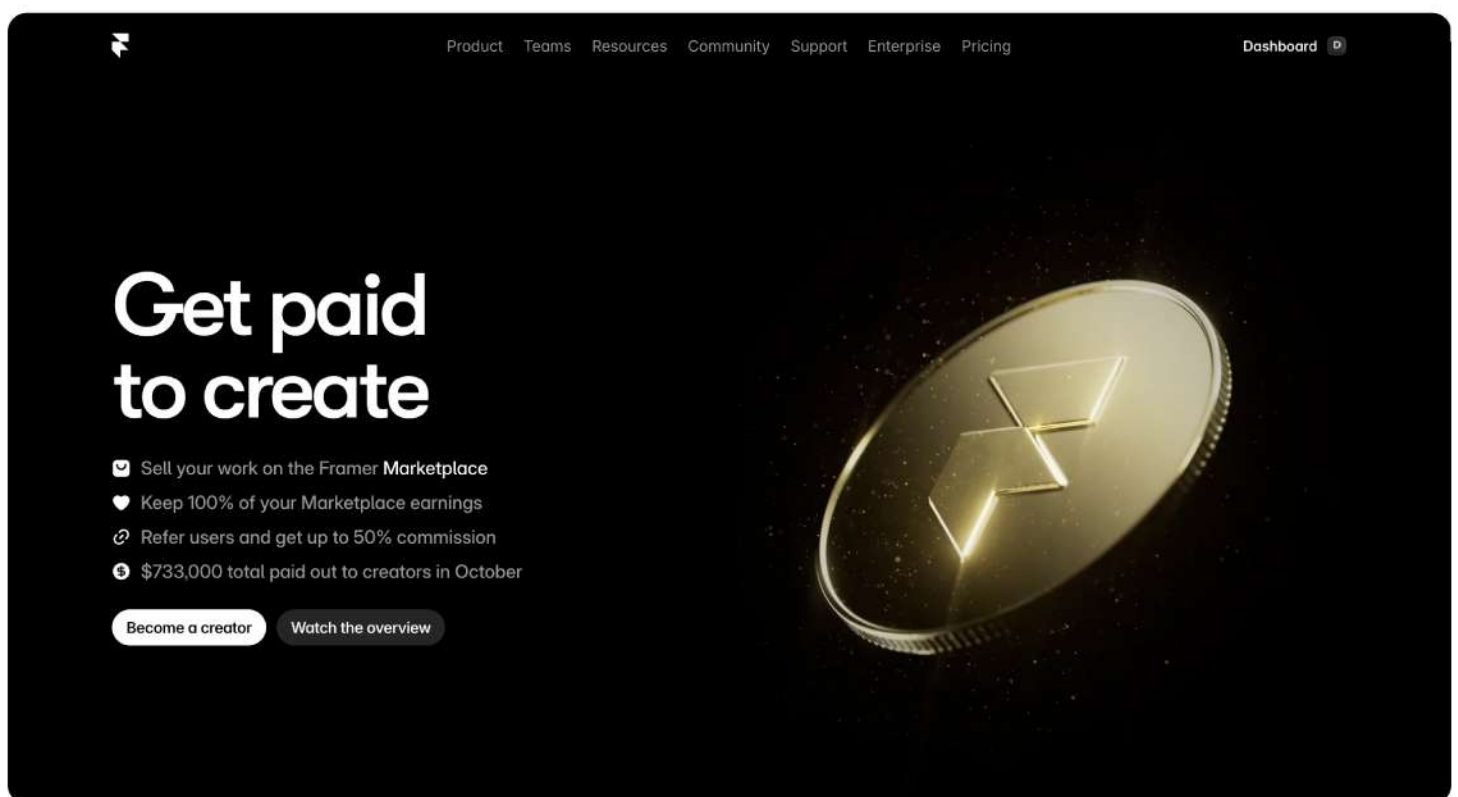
Product Teams Resources Community Support Enterprise Pricing

Dashboard D

Get paid to create

Sell your work on the Framer Marketplace

Keep 100% of your Marketplace earnings

Refer users and get up to 50% commission

$733,000 total paid out to creators in October

Become a creator

Watch the overview